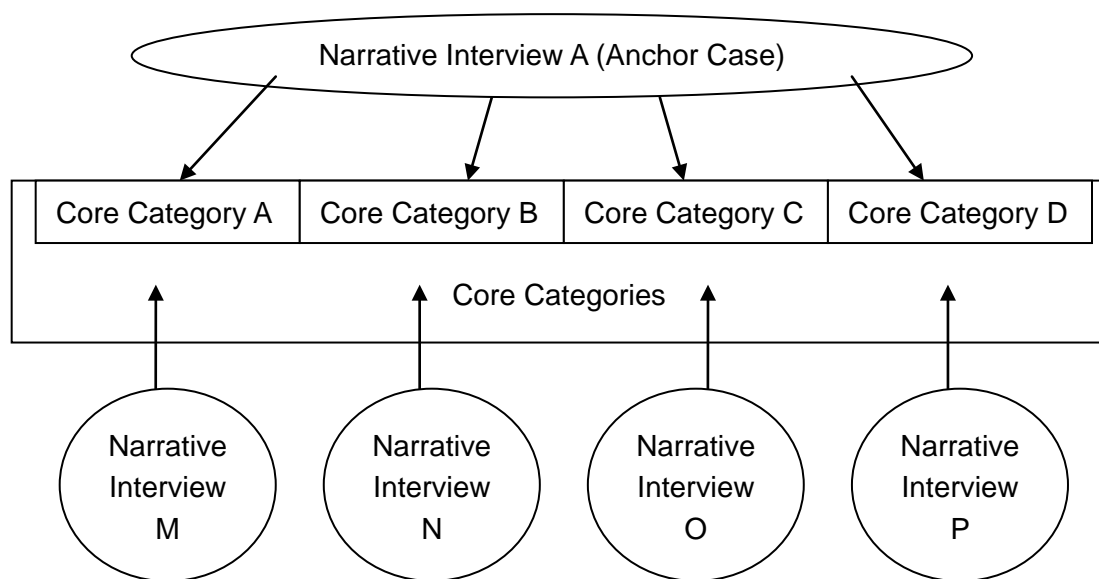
Narrative Interview A (Anchor Case)

Core Category A

Core Category B

Core Category C

Core Category D

Core Categories

Narrative Interview M

Narrative Interview N

Narrative Interview O

Narrative Interview P